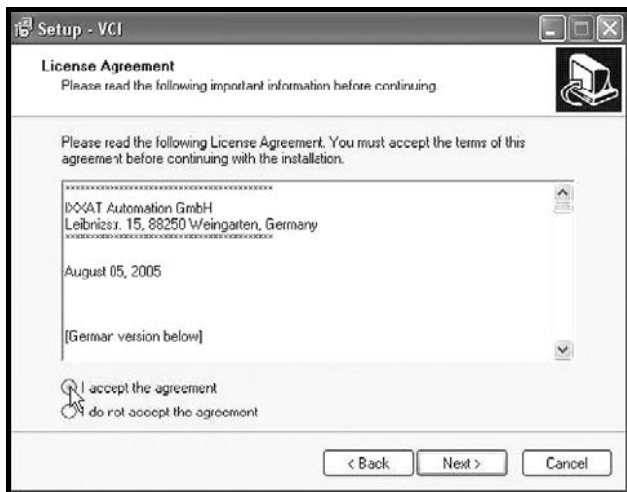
Setup - VCI

License Agreement
Please read the following important information before continuing

Please read the following License Agreement. You must accept the terms of this agreement before continuing with the installation.

************************************************
IXXAT Automation GmbH
Leibnizstr. 15, 88250 Weingarten, Germany
************************************************

August 05, 2005

[German version below]

I accept the agreement
I do not accept the agreement

< Back
Next >
Cancel